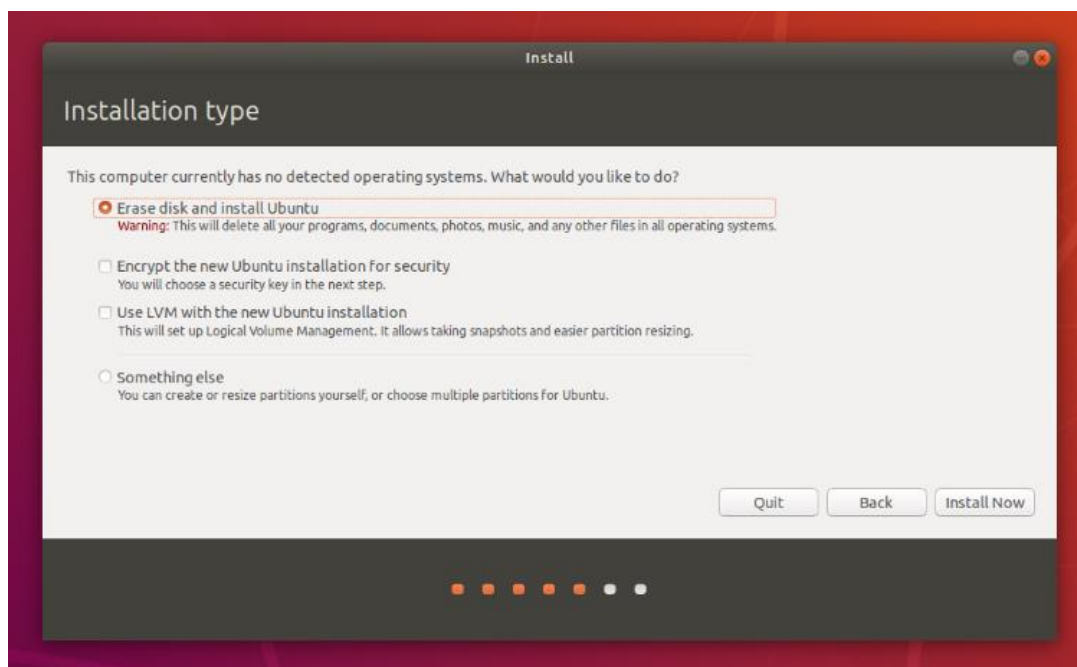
Install

Installation type

This computer currently has no detected operating systems. What would you like to do?

Erase disk and install Ubuntu
Warning: This will delete all your programs, documents, photos, music, and any other files in all operating systems.

Encrypt the new Ubuntu installation for security
You will choose a security key in the next step.

Use LVM with the new Ubuntu installation
This will set up Logical Volume Management. It allows taking snapshots and easier partition resizing.

Something else
You can create or resize partitions yourself, or choose multiple partitions for Ubuntu.

Quit | Back | Install Now